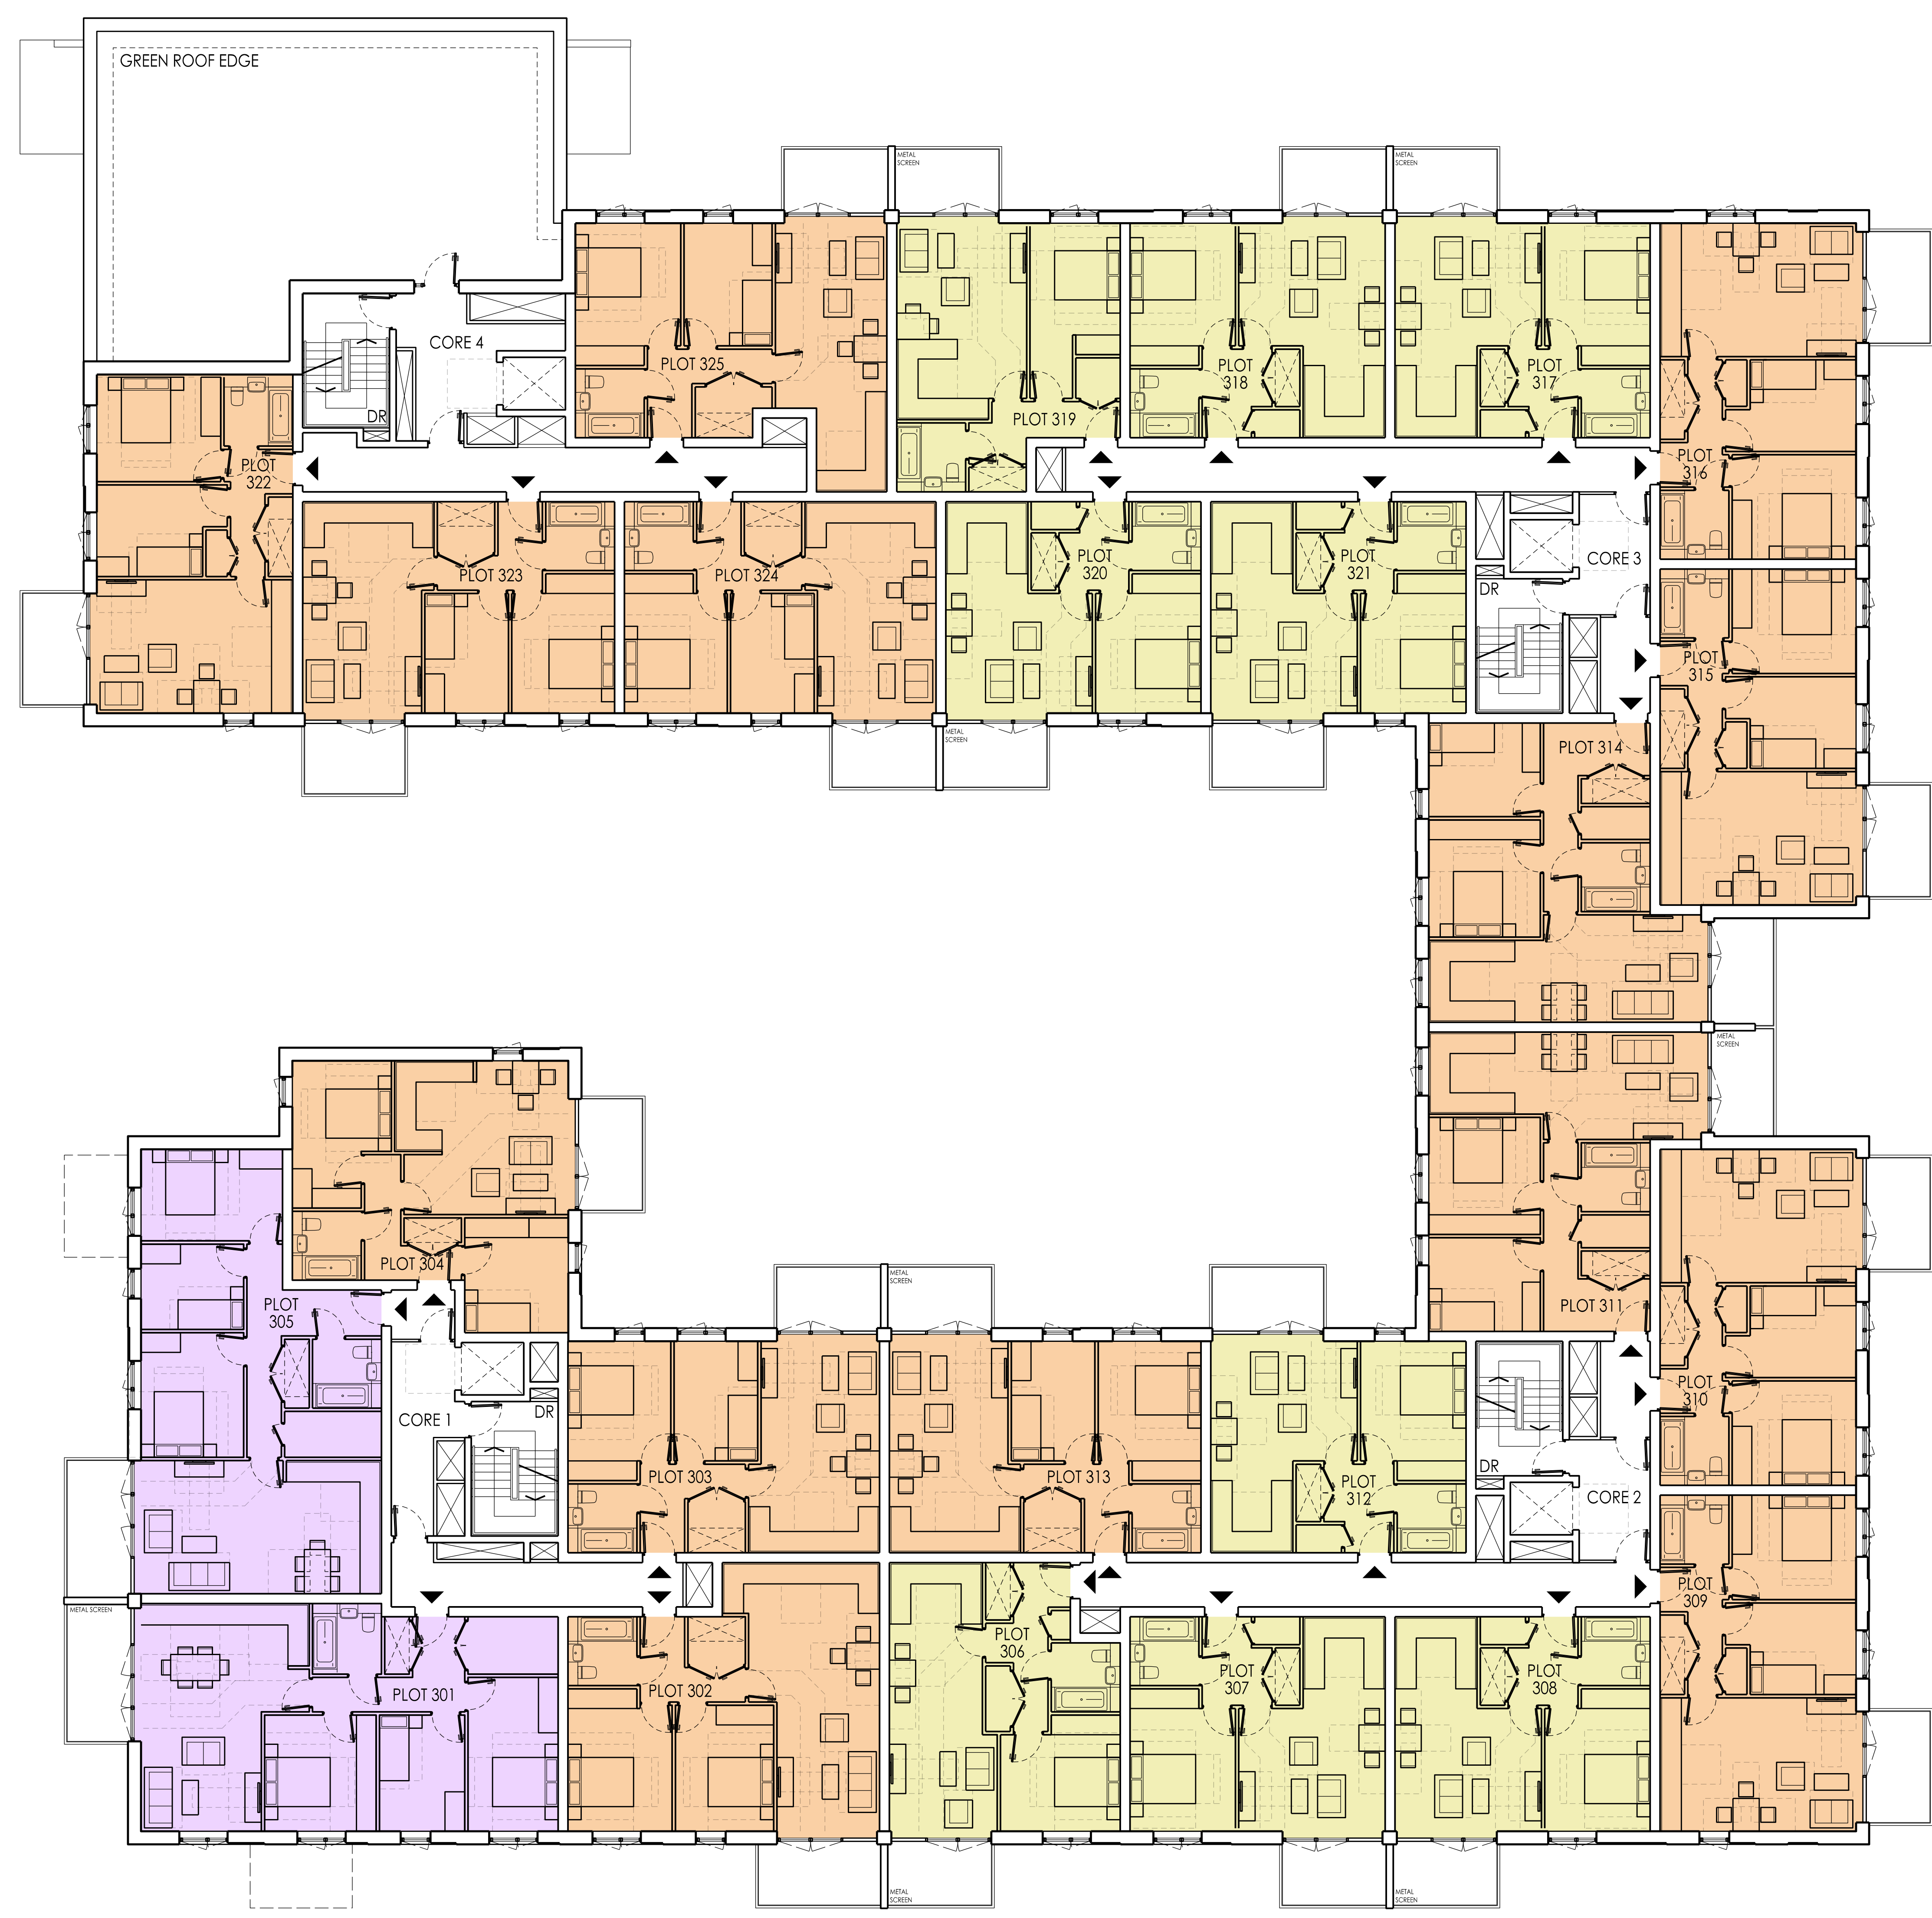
GREEN ROOF EDGE

METAL SCREEN

METAL SCREEN

CORE 4

DR

PLOT 325

PLOT 319

PLOT 318

PLOT 317

PLOT 322

PLOT 316

PLOT 323

PLOT 324

PLOT 320

PLOT 321

CORE 3

DR

PLOT 315

METAL SCREEN

PLOT 314

METAL SCREEN

PLOT 304

PLOT 305

METAL SCREEN

PLOT 311

CORE 1

DR

PLOT 310

PLOT 303

PLOT 313

PLOT 312

DR

CORE 2

METAL SCREEN

PLOT 309

PLOT 306

PLOT 301

PLOT 302

PLOT 307

PLOT 308

METAL SCREEN

METAL SCREEN